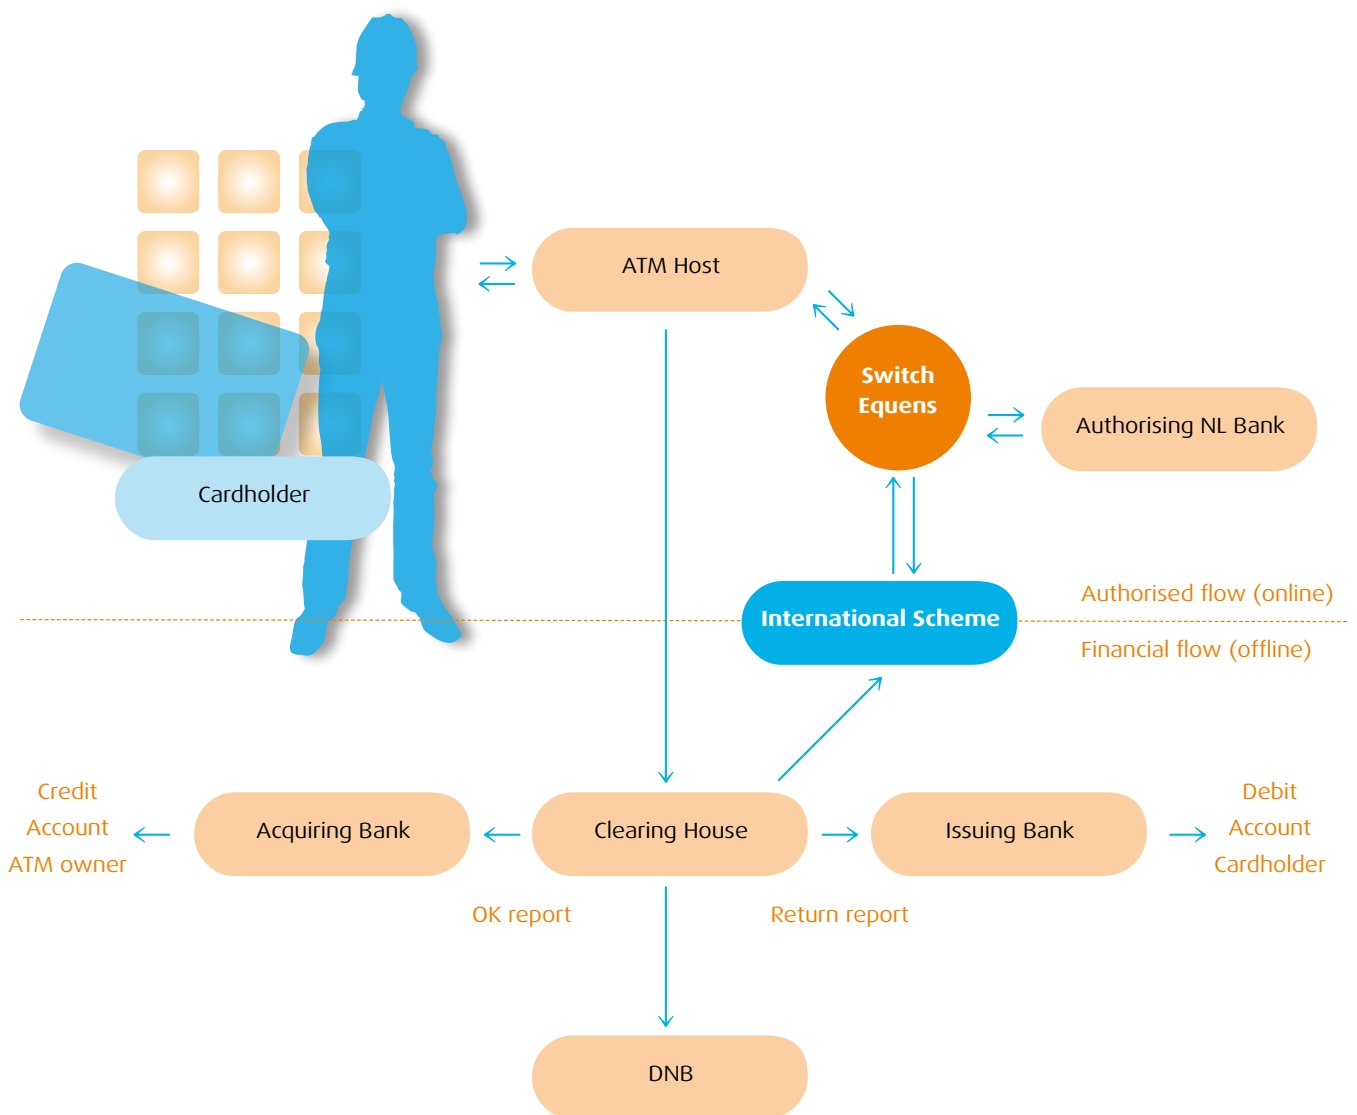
Cardholder

ATM Host

Switch Equens

Authorising NL Bank

International Scheme

Authorised flow (online)

Financial flow (offline)

Credit Account ATM owner

Acquiring Bank

Clearing House

Issuing Bank

Debit Account Cardholder

OK report

Return report

DNB